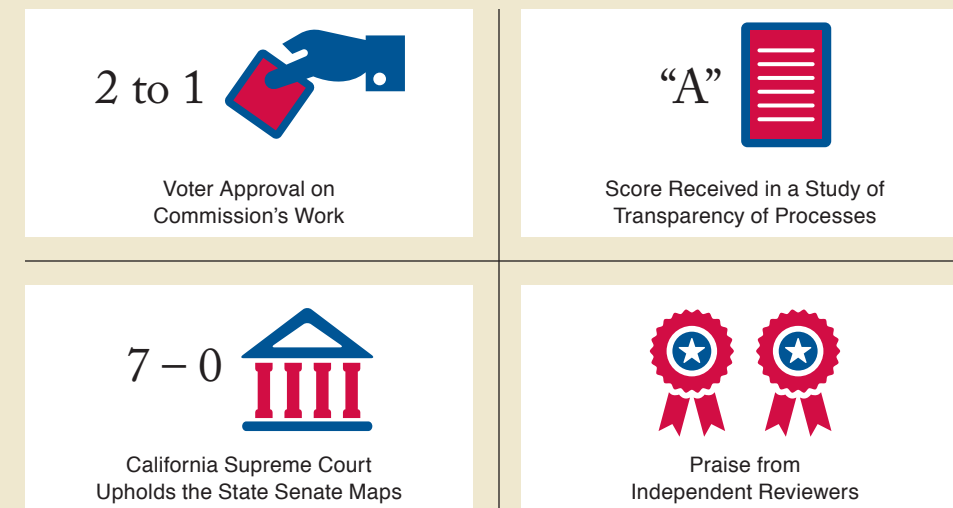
2 to 1

Voter Approval on Commission’s Work

“A”

Score Received in a Study of Transparency of Processes

7 – 0

California Supreme Court Upholds the State Senate Maps

Praise from Independent Reviewers